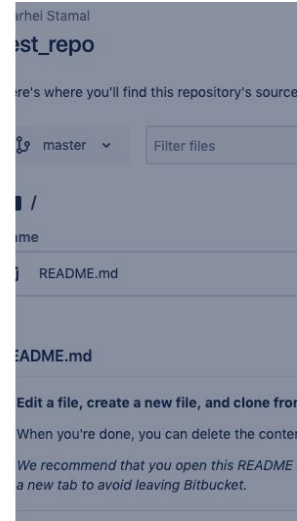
rhei Stamal

est_repo

re's where you'll find this repository's source

master

Filter files

/

me

README.md

EADME.md

Edit a file, create a new file, and clone fro

When you're done, you can delete the conte

We recommend that you open this README a new tab to avoid leaving Bitbucket.